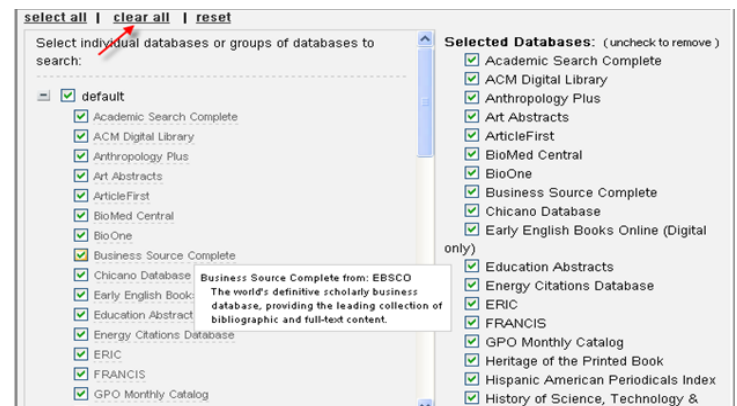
select all | clear all | reset

Select individual databases or groups of databases to search:

default
Academic Search Complete
ACM Digital Library
Anthropology Plus
Art Abstracts
ArticleFirst
BioMed Central
BioOne
Business Source Complete
Chicano Database
Early English Book
Education Abstract
Energy Citations Database
ERIC
FRANCIS
GPO Monthly Catalog

Business Source Complete from: EBSCO
The world's definitive scholarly business database, providing the leading collection of bibliographic and full-text content.

Selected Databases: (uncheck to remove)
Academic Search Complete
ACM Digital Library
Anthropology Plus
Art Abstracts
ArticleFirst
BioMed Central
BioOne
Business Source Complete
Chicano Database
Early English Books Online (Digital only)
Education Abstracts
Energy Citations Database
ERIC
FRANCIS
GPO Monthly Catalog
Heritage of the Printed Book
Hispanic American Periodicals Index
History of Science, Technology &